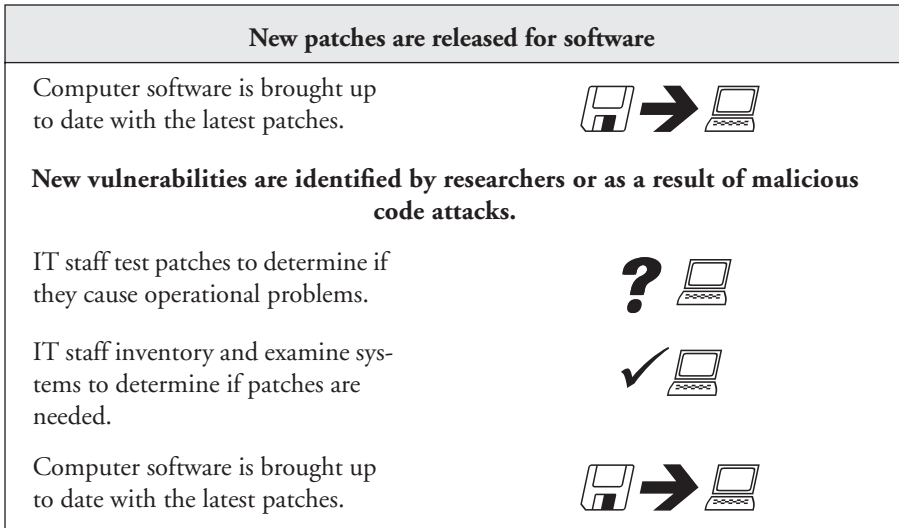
New patches are released for software

Computer software is brought up to date with the latest patches.

New vulnerabilities are identified by researchers or as a result of malicious code attacks.

IT staff test patches to determine if they cause operational problems.

IT staff inventory and examine systems to determine if patches are needed.

Computer software is brought up to date with the latest patches.